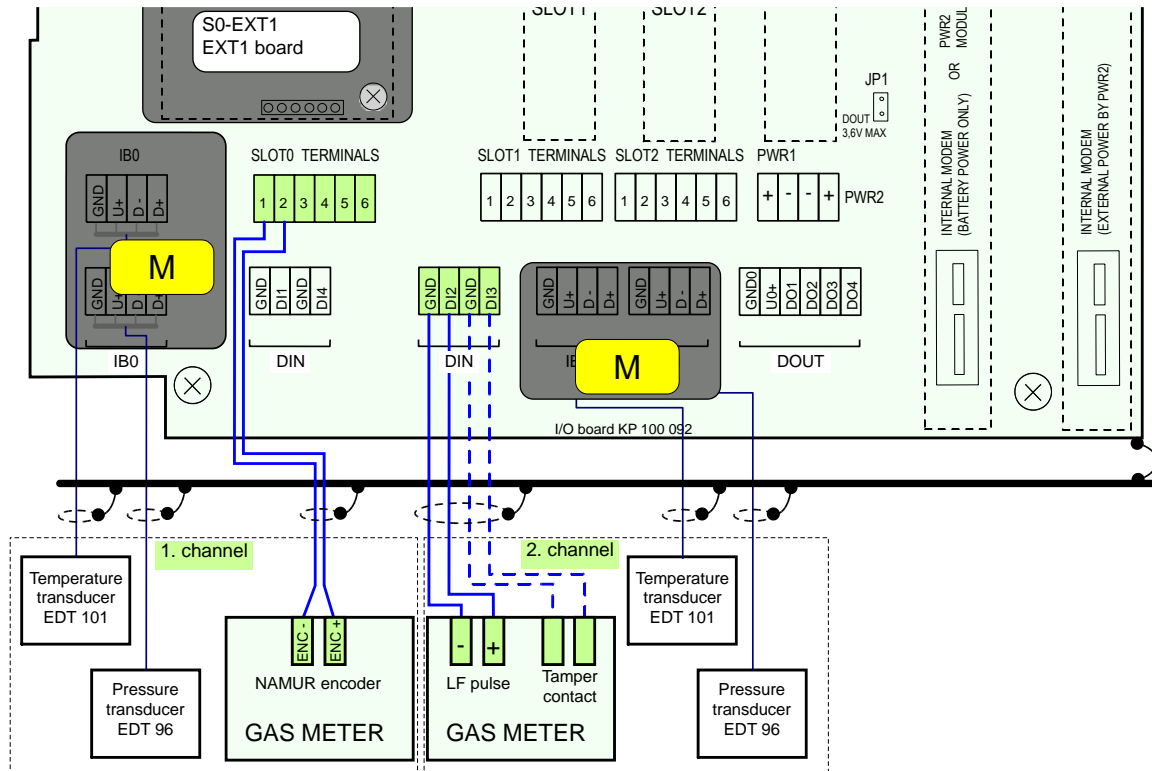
SLOT1 SLOT2

S0-EXT1
EXT1 board

PWR2 MODUL
OR
JP1
DOUT
3,6V MAX
INTERNAL MODEM (BATTERY POWER ONLY)
INTERNAL MODEM (EXTERNAL POWER BY PWR2)

IB0
GND U+ D- D+
M
GND U+ D- D+
IB0

SLOT0 TERMINALS
1 2 3 4 5 6
GND DI1 GND DI4
DIN

SLOT1 TERMINALS
1 2 3 4 5 6
SLOT2 TERMINALS
1 2 3 4 5 6
PWR1
+ - - +
PWR2

GND DI2 GND DI3
DIN

GND U+ D- D+ GND U+ D- D+
IB
M

GND0 U0+ DO1 DO2 DO3 DO4
DOUT

I/O board KP 100 092

1. channel
2. channel

Temperature transducer EDT 101

Pressure transducer EDT 96

ENC - ENC +
NAMUR encoder
GAS METER

- +
LF pulse
Tamper contact
GAS METER

Temperature transducer EDT 101

Pressure transducer EDT 96